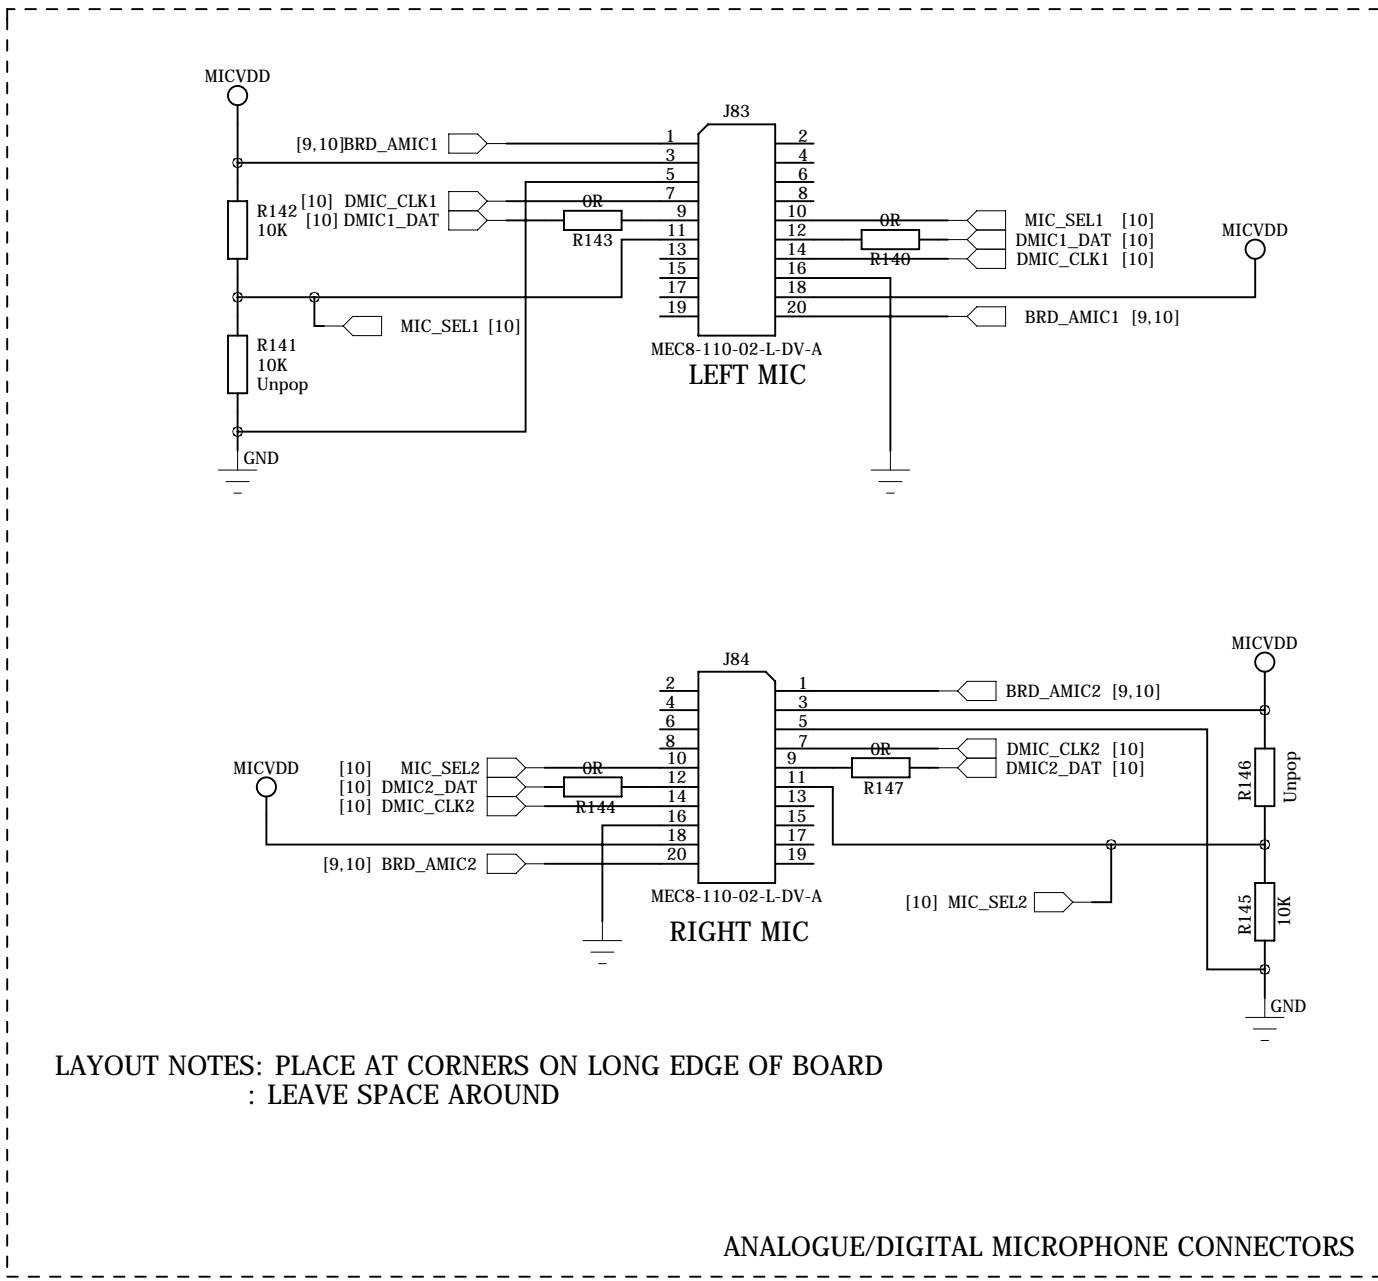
MICVDD

J83

[9,10]BRD_AMIC1

1 2
3 4
5 6
7 8
9 10
11 12
13 14
15 16
17 18
19 20

R142 10K

[10] DMIC_CLK1
[10] DMIC1_DAT

0R
R143

0R
R140

MIC_SEL1 [10]
DMIC1_DAT [10]
DMIC_CLK1 [10]

MICVDD

MIC_SEL1 [10]

BRD_AMIC1 [9,10]

R141 10K Unpop

MEC8-110-02-L-DV-A
LEFT MIC

GND

MICVDD

J84

2 1
4 3
6 5
8 7
10 9
12 11
14 13
16 15
18 17
20 19

BRD_AMIC2 [9,10]

MICVDD

[10] MIC_SEL2
[10] DMIC2_DAT
[10] DMIC_CLK2

0R
R144

0R
R147

DMIC_CLK2 [10]
DMIC2_DAT [10]

R146 Unpop

[9,10] BRD_AMIC2

MEC8-110-02-L-DV-A
RIGHT MIC

[10] MIC_SEL2

R145 10K

GND

LAYOUT NOTES: PLACE AT CORNERS ON LONG EDGE OF BOARD
: LEAVE SPACE AROUND

ANALOGUE/DIGITAL MICROPHONE CONNECTORS